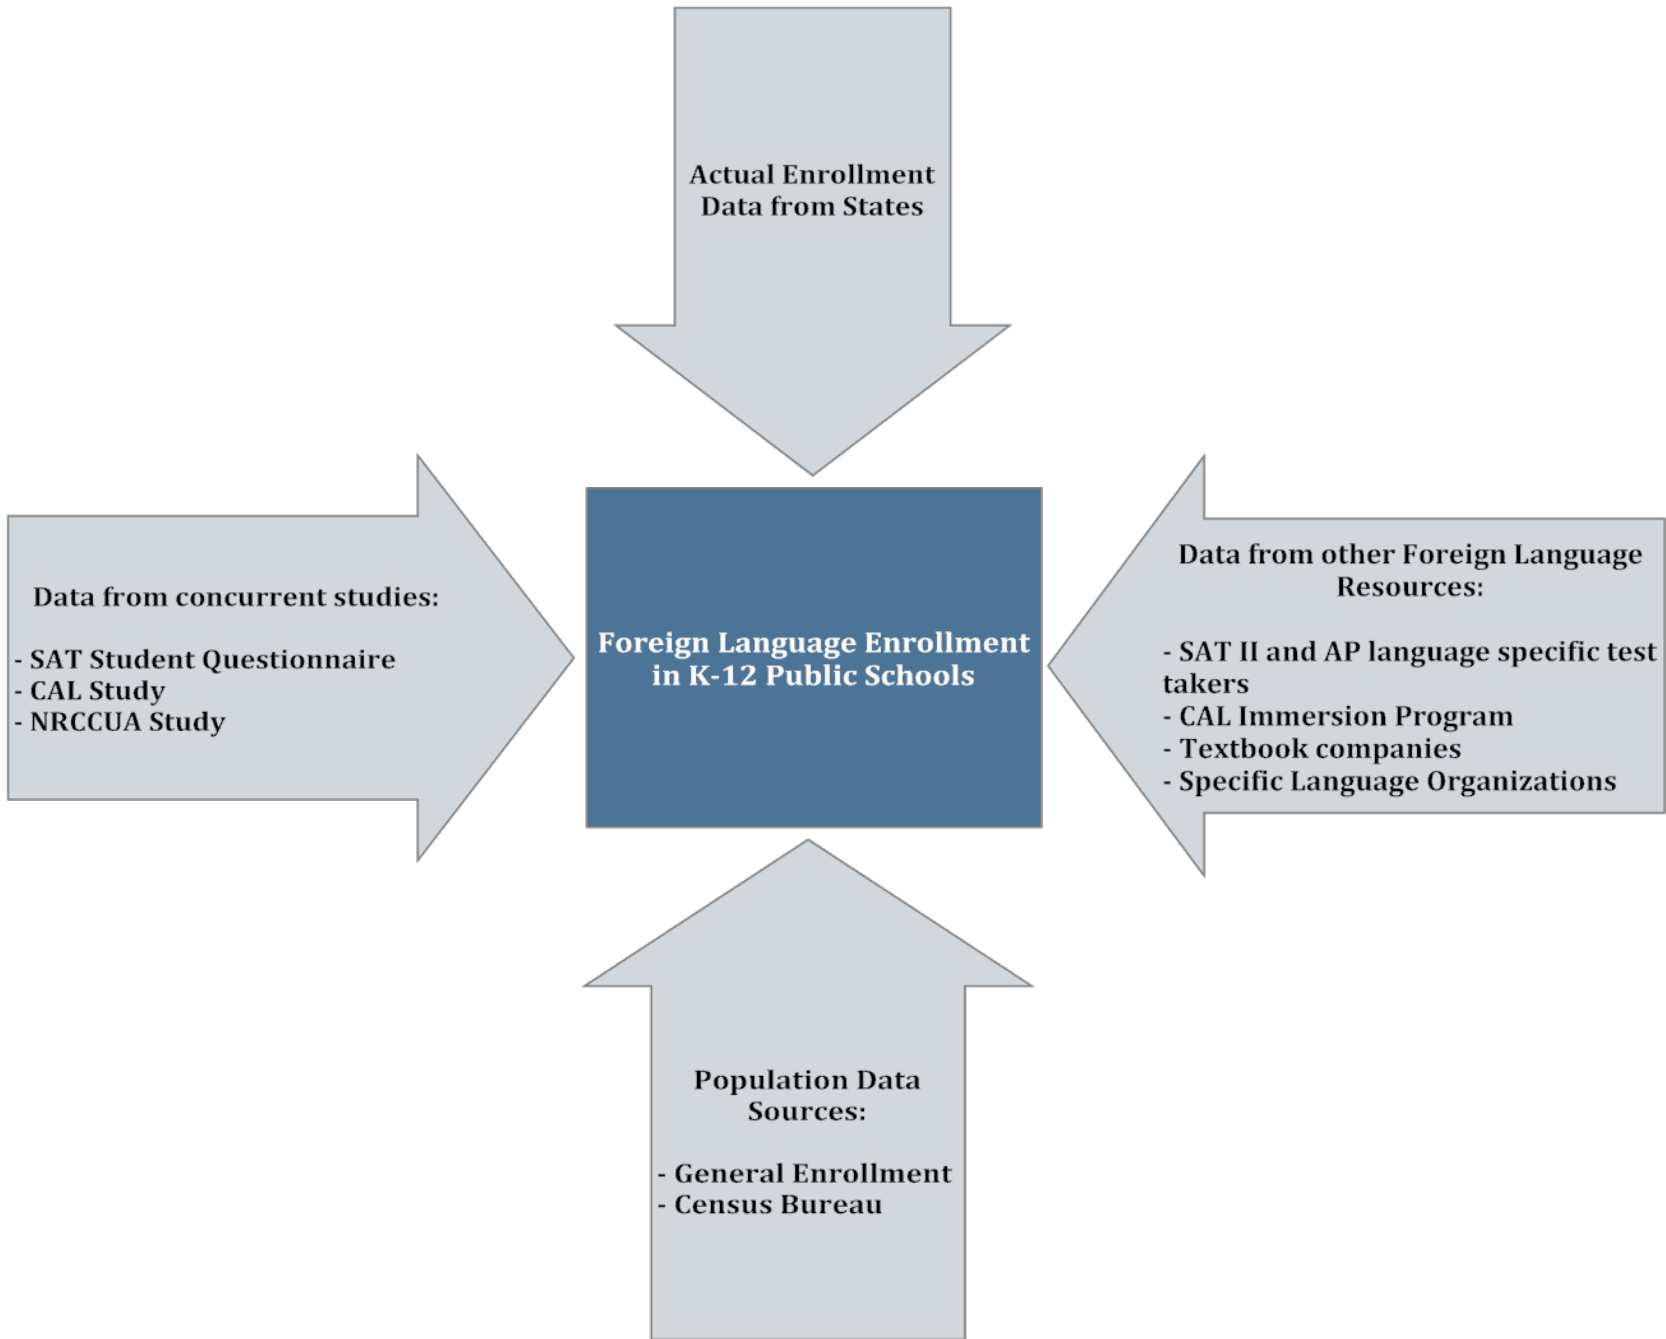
Actual Enrollment Data from States

Data from concurrent studies:

- SAT Student Questionnaire
- CAL Study
- NRCCUA Study

Foreign Language Enrollment in K-12 Public Schools

Data from other Foreign Language Resources:

- SAT II and AP language specific test takers
- CAL Immersion Program
- Textbook companies
- Specific Language Organizations

Population Data Sources:

- General Enrollment
- Census Bureau